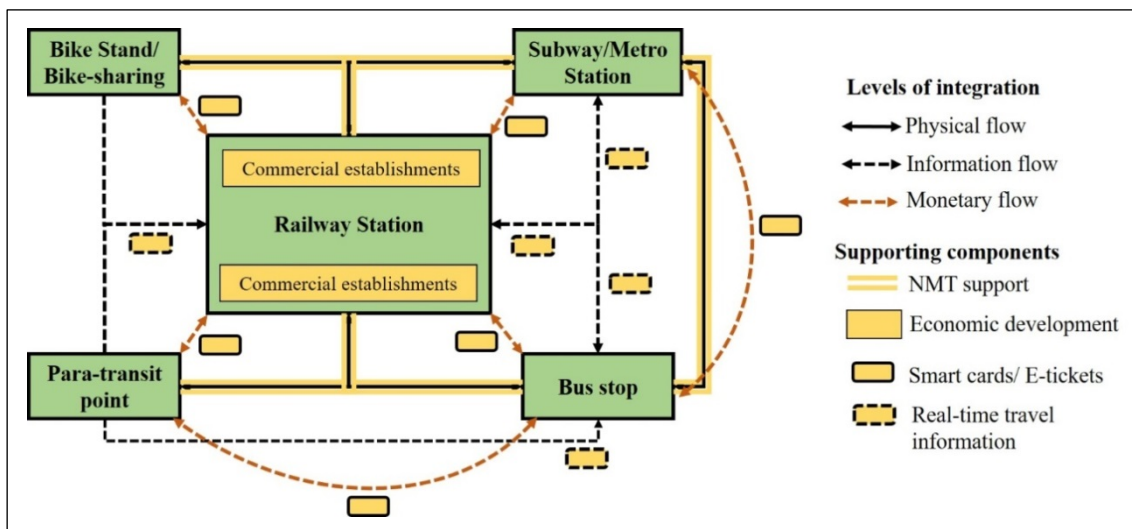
Bike Stand/ Bike-sharing

Subway/Metro Station

Commercial establishments

Railway Station

Commercial establishments

Para-transit point

Bus stop

Levels of integration

Physical flow

Information flow

Monetary flow

Supporting components

NMT support

Economic development

Smart cards/ E-tickets

Real-time travel information